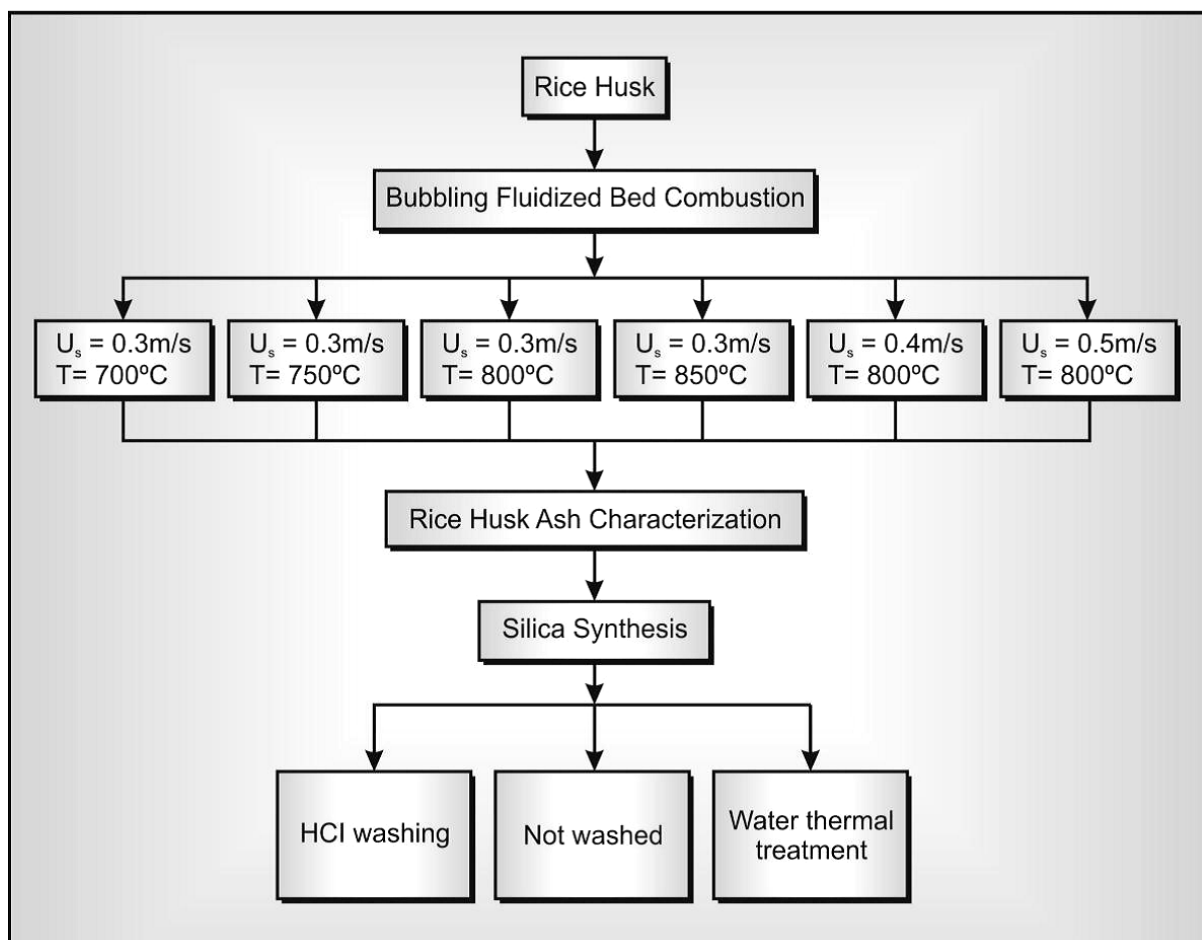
Rice Husk

Bubbling Fluidized Bed Combustion

$U_s$ = 0.3m/s
T= 700ºC

$U_s$ = 0.3m/s
T= 750ºC

$U_s$ = 0.3m/s
T= 800ºC

$U_s$ = 0.3m/s
T= 850ºC

$U_s$ = 0.4m/s
T= 800ºC

$U_s$ = 0.5m/s
T= 800ºC

Rice Husk Ash Characterization

Silica Synthesis

HCI washing

Not washed

Water thermal treatment